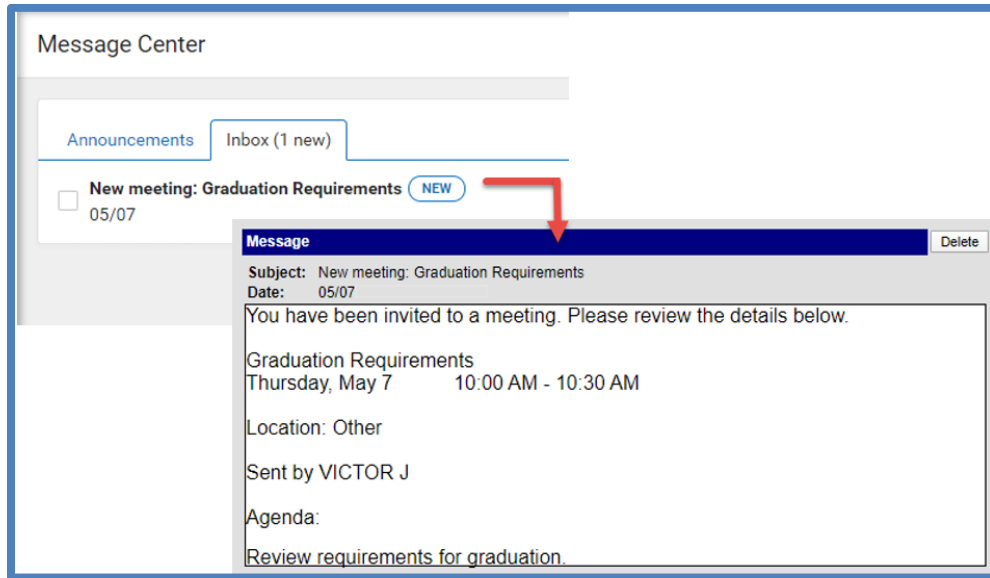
Message Center

Announcements

Inbox (1 new)

New meeting: Graduation Requirements NEW
05/07

Message

Delete

Subject: New meeting: Graduation Requirements
Date: 05/07

You have been invited to a meeting. Please review the details below.

Graduation Requirements
Thursday, May 7 10:00 AM - 10:30 AM

Location: Other

Sent by VICTOR J

Agenda:

Review requirements for graduation.